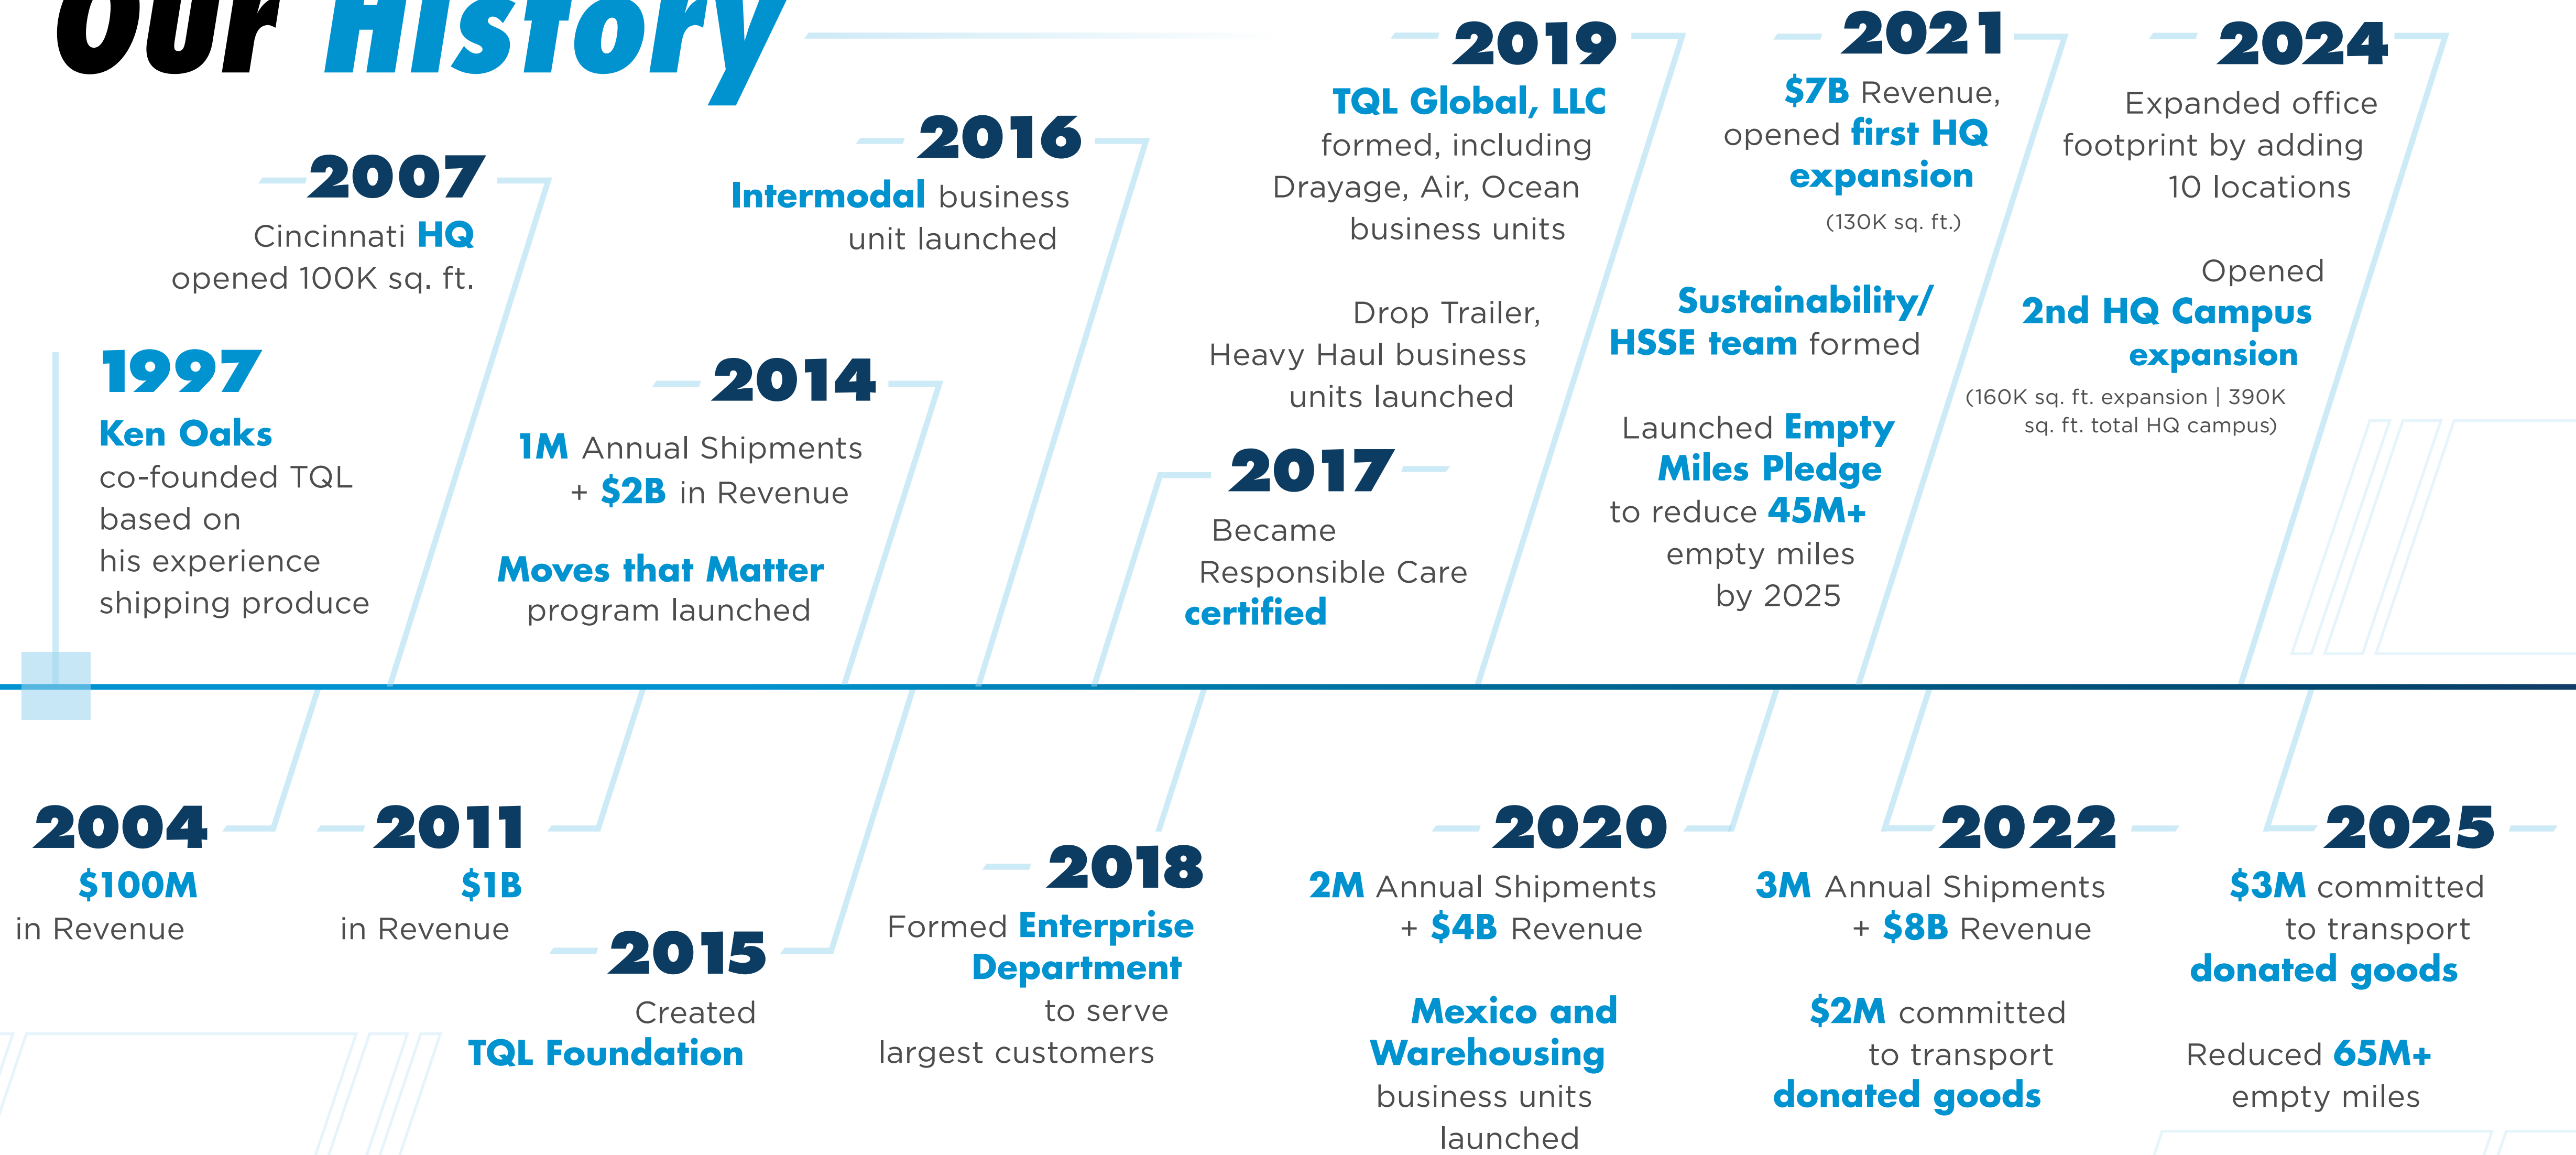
Our History

1997
Ken Oaks co-founded TQL based on his experience shipping produce

2004
$100M in Revenue

2007
Cincinnati HQ opened 100K sq. ft.

2011
$1B in Revenue

2014
1M Annual Shipments + $2B in Revenue

Moves that Matter program launched

2015
Created TQL Foundation

2016
Intermodal business unit launched

2017
Became Responsible Care certified

2018
Formed Enterprise Department to serve largest customers

2019
TQL Global, LLC formed, including Drayage, Air, Ocean business units

Drop Trailer, Heavy Haul business units launched

2020
2M Annual Shipments + $4B Revenue

Mexico and Warehousing business units launched

2021
$7B Revenue, opened first HQ expansion
(130K sq. ft.)

Sustainability/ HSSE team formed

Launched Empty Miles Pledge to reduce 45M+ empty miles by 2025

2022
3M Annual Shipments + $8B Revenue

$2M committed to transport donated goods

2024
Expanded office footprint by adding 10 locations

Opened 2nd HQ Campus expansion
(160K sq. ft. expansion | 390K sq. ft. total HQ campus)

2025
$3M committed to transport donated goods

Reduced 65M+ empty miles